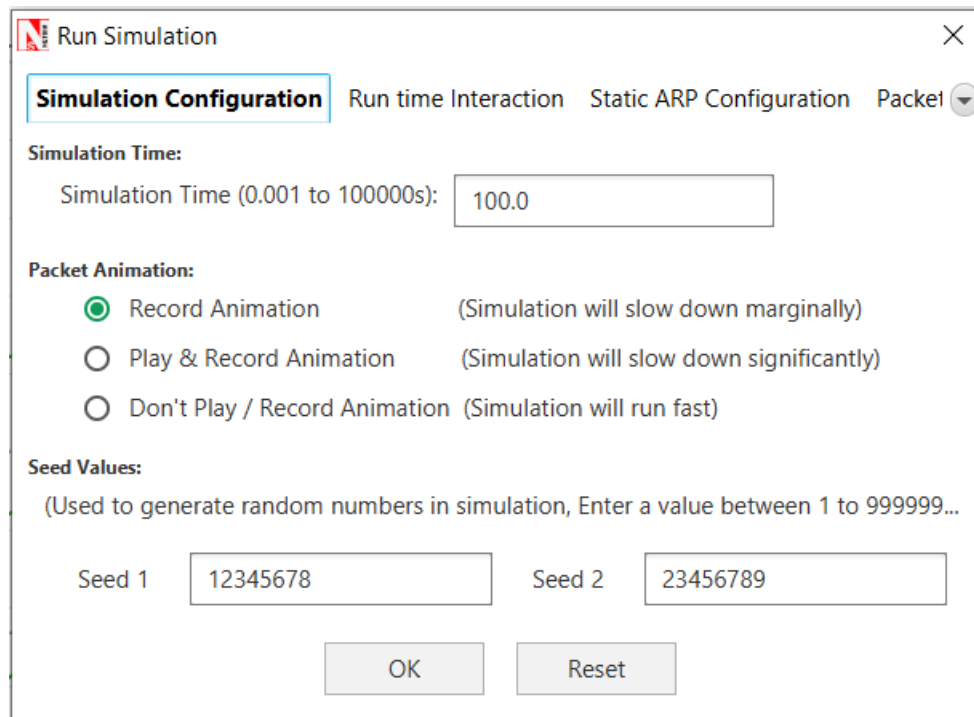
Run Simulation

Simulation Configuration Run time Interaction Static ARP Configuration Packet

Simulation Time:

Simulation Time (0.001 to 100000s): 100.0

Packet Animation:

Record Animation (Simulation will slow down marginally)

Play & Record Animation (Simulation will slow down significantly)

Don't Play / Record Animation (Simulation will run fast)

Seed Values:

(Used to generate random numbers in simulation, Enter a value between 1 to 999999...

Seed 1 12345678 Seed 2 23456789

OK Reset